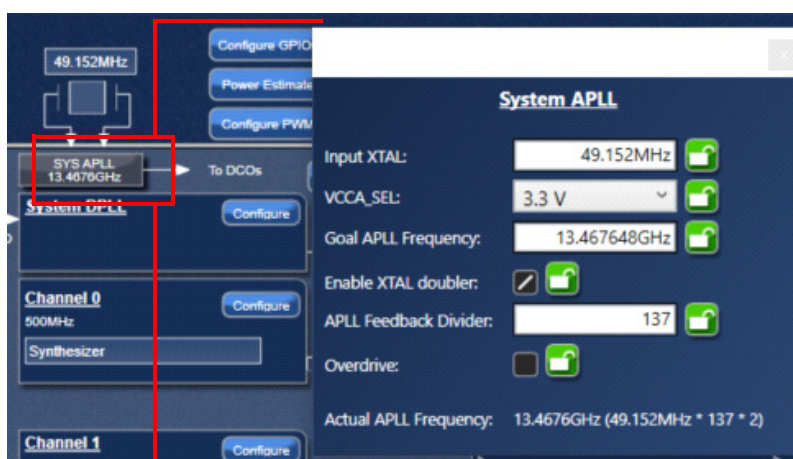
49.152MHz

Configure GPIO

Power Estimate

Configure PWM

SYS APLL
13.4676GHz

To DCOs

System DPLL

Configure

Channel 0

500MHz

Configure

Synthesizer

Channel 1

Configure

System APLL

Input XTAL: 49.152MHz

VCCA_SEL: 3.3 V

Goal APLL Frequency: 13.467648GHz

Enable XTAL doubler:

APLL Feedback Divider: 137

Overdrive:

Actual APLL Frequency: 13.4676GHz (49.152MHz * 137 * 2)